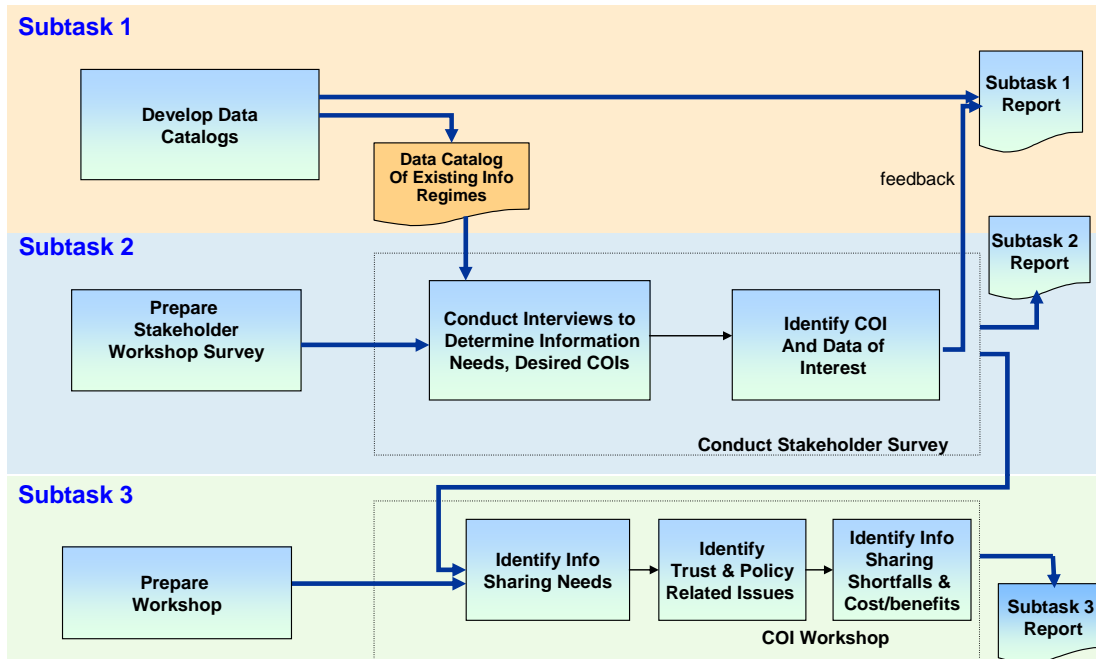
Subtask 1

Develop Data Catalogs

Data Catalog Of Existing Info Regimes

Subtask 1 Report

feedback

Subtask 2

Subtask 2 Report

Prepare Stakeholder Workshop Survey

Conduct Interviews to Determine Information Needs, Desired COIs

Identify COI And Data of Interest

Conduct Stakeholder Survey

Subtask 3

Prepare Workshop

Identify Info Sharing Needs

Identify Trust & Policy Related Issues

Identify Info Sharing Shortfalls & Cost/benefits

Subtask 3 Report

COI Workshop